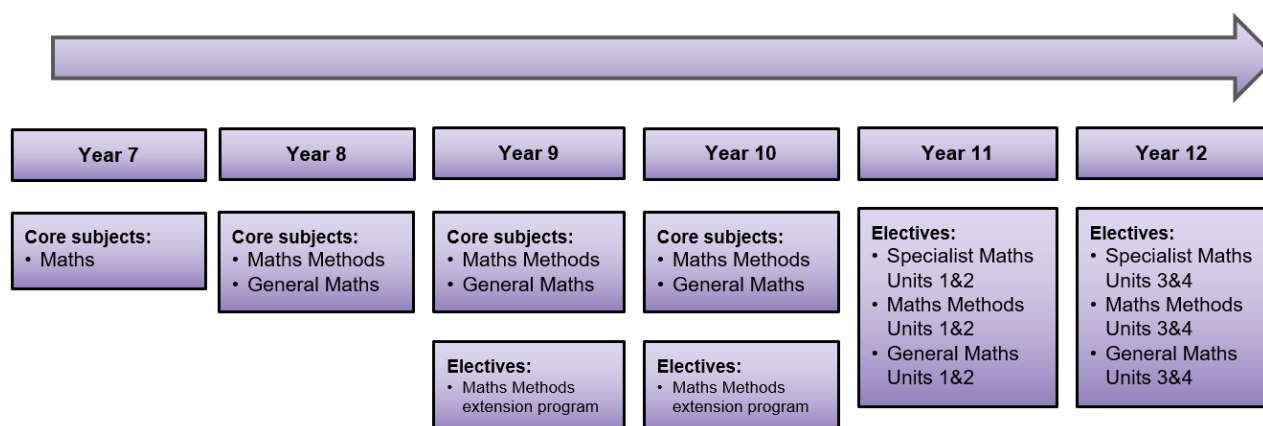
Year 7

Core subjects:
• Maths

Year 8

Core subjects:
• Maths Methods
• General Maths

Year 9

Core subjects:
• Maths Methods
• General Maths

Electives:
• Maths Methods extension program

Year 10

Core subjects:
• Maths Methods
• General Maths

Electives:
• Maths Methods extension program

Year 11

Electives:
• Specialist Maths Units 1&2
• Maths Methods Units 1&2
• General Maths Units 1&2

Year 12

Electives:
• Specialist Maths Units 3&4
• Maths Methods Units 3&4
• General Maths Units 3&4